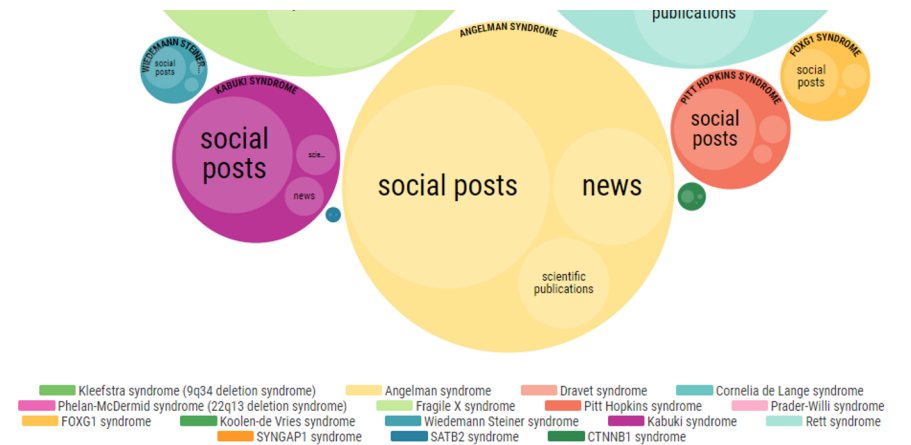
publications

ANGELMAN SYNDROME

WIEDEMANN STEINER

social posts

KABUKI SYNDROME

social posts

scie...

news

social posts

news

scientific publications

PITT HOPKINS SYNDROME

social posts

FOXG1 SYNDROME

social posts

Kleefstra syndrome (9q34 deletion syndrome)
Angelman syndrome
Dravet syndrome
Cornelia de Lange syndrome
Phelan-McDermid syndrome (22q13 deletion syndrome)
Fragile X syndrome
Pitt Hopkins syndrome
Prader-Willi syndrome
FOXG1 syndrome
Koolen-de Vries syndrome
Wiedemann Steiner syndrome
Kabuki syndrome
Rett syndrome
SYNGAP1 syndrome
SATB2 syndrome
CTNNB1 syndrome